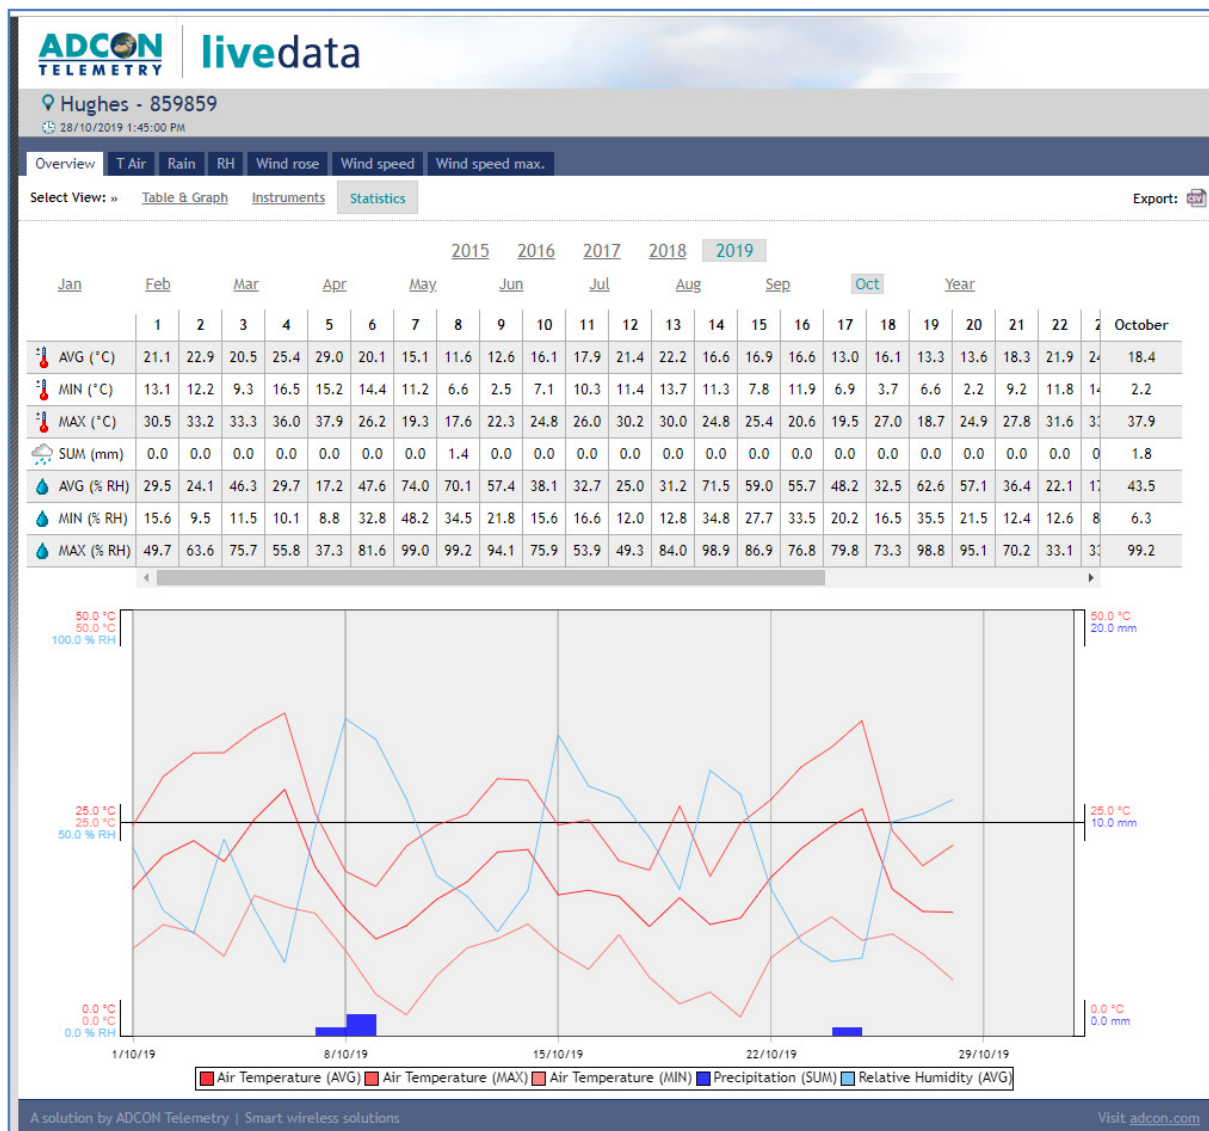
ADCON TELEMETRY livedata

Hughes - 859859
28/10/2019 1:45:00 PM

Overview T Air Rain RH Wind rose Wind speed Wind speed max.

Select View: » Table & Graph Instruments Statistics Export:

2015 2016 2017 2018 2019

Jan Feb Mar Apr May Jun Jul Aug Sep Oct Year

| | 1 | 2 | 3 | 4 | 5 | 6 | 7 | 8 | 9 | 10 | 11 | 12 | 13 | 14 | 15 | 16 | 17 | 18 | 19 | 20 | 21 | 22 | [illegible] | October |
|---|---|---|---|---|---|---|---|---|---|---|---|---|---|---|---|---|---|---|---|---|---|---|---|---|
| AVG (°C) | 21.1 | 22.9 | 20.5 | 25.4 | 29.0 | 20.1 | 15.1 | 11.6 | 12.6 | 16.1 | 17.9 | 21.4 | 22.2 | 16.6 | 16.9 | 16.6 | 13.0 | 16.1 | 13.3 | 13.6 | 18.3 | 21.9 | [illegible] | 18.4 |
| MIN (°C) | 13.1 | 12.2 | 9.3 | 16.5 | 15.2 | 14.4 | 11.2 | 6.6 | 2.5 | 7.1 | 10.3 | 11.4 | 13.7 | 11.3 | 7.8 | 11.9 | 6.9 | 3.7 | 6.6 | 2.2 | 9.2 | 11.8 | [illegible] | 2.2 |
| MAX (°C) | 30.5 | 33.2 | 33.3 | 36.0 | 37.9 | 26.2 | 19.3 | 17.6 | 22.3 | 24.8 | 26.0 | 30.2 | 30.0 | 24.8 | 25.4 | 20.6 | 19.5 | 27.0 | 18.7 | 24.9 | 27.8 | 31.6 | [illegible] | 37.9 |
| SUM (mm) | 0.0 | 0.0 | 0.0 | 0.0 | 0.0 | 0.0 | 0.0 | 1.4 | 0.0 | 0.0 | 0.0 | 0.0 | 0.0 | 0.0 | 0.0 | 0.0 | 0.0 | 0.0 | 0.0 | 0.0 | 0.0 | 0.0 | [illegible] | 1.8 |
| AVG (% RH) | 29.5 | 24.1 | 46.3 | 29.7 | 17.2 | 47.6 | 74.0 | 70.1 | 57.4 | 38.1 | 32.7 | 25.0 | 31.2 | 71.5 | 59.0 | 55.7 | 48.2 | 32.5 | 62.6 | 57.1 | 36.4 | 22.1 | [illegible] | 43.5 |
| MIN (% RH) | 15.6 | 9.5 | 11.5 | 10.1 | 8.8 | 32.8 | 48.2 | 34.5 | 21.8 | 15.6 | 16.6 | 12.0 | 12.8 | 34.8 | 27.7 | 33.5 | 20.2 | 16.5 | 35.5 | 21.5 | 12.4 | 12.6 | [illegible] | 6.3 |
| MAX (% RH) | 49.7 | 63.6 | 75.7 | 55.8 | 37.3 | 81.6 | 99.0 | 99.2 | 94.1 | 75.9 | 53.9 | 49.3 | 84.0 | 98.9 | 86.9 | 76.8 | 79.8 | 73.3 | 98.8 | 95.1 | 70.2 | 33.1 | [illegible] | 99.2 |

50.0 °C
50.0 °C
100.0 % RH
25.0 °C
25.0 °C
50.0 % RH
0.0 °C
0.0 °C
0.0 % RH

50.0 °C
20.0 mm
25.0 °C
10.0 mm
0.0 °C
0.0 mm

1/10/19 8/10/19 15/10/19 22/10/19 29/10/19

Air Temperature (AVG) Air Temperature (MAX) Air Temperature (MIN) Precipitation (SUM) Relative Humidity (AVG)

A solution by ADCON Telemetry | Smart wireless solutions
Visit adcon.com